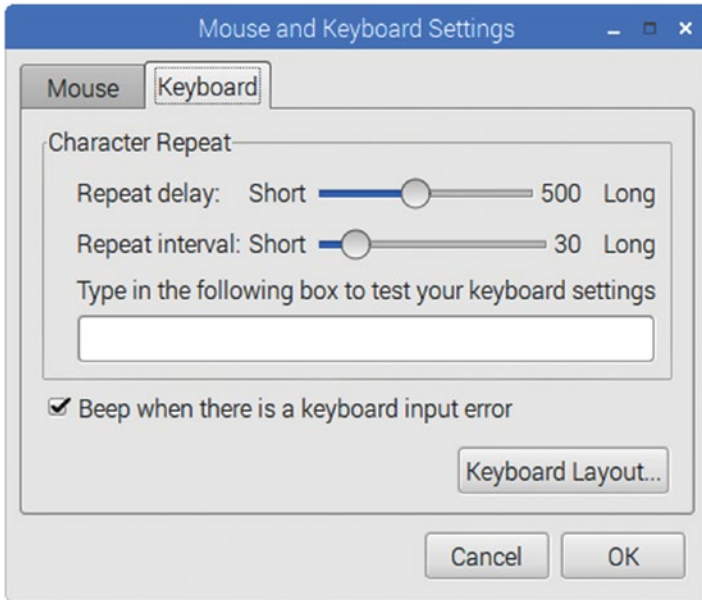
Mouse and Keyboard Settings

Mouse
Keyboard

Character Repeat

Repeat delay: Short 500 Long

Repeat interval: Short 30 Long

Type in the following box to test your keyboard settings

Beep when there is a keyboard input error

Keyboard Layout...

Cancel
OK